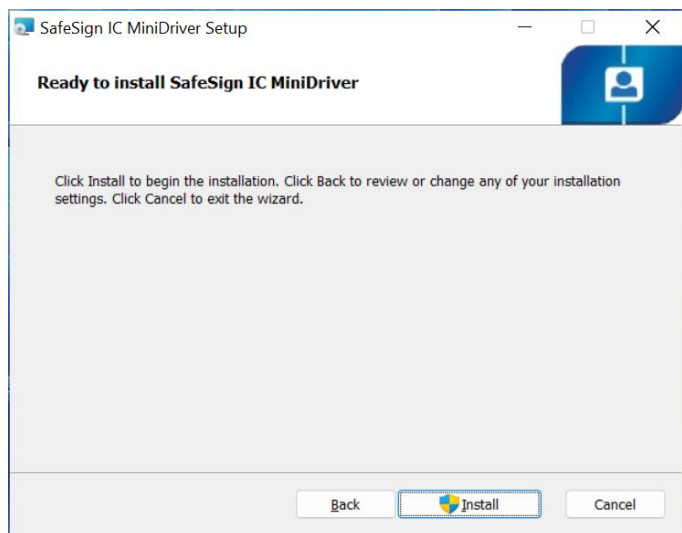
SafeSign IC MiniDriver Setup

Ready to install SafeSign IC MiniDriver

Click Install to begin the installation. Click Back to review or change any of your installation settings. Click Cancel to exit the wizard.

Back

Install

Cancel